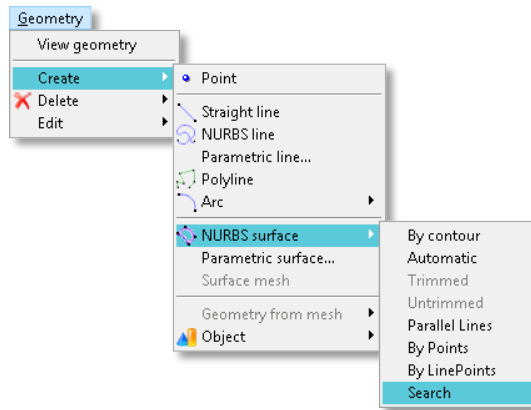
Geometry
View geometry
Create
Delete
Edit

Point
Straight line
NURBS line
Parametric line...
Polyline
Arc
NURBS surface
Parametric surface...
Surface mesh
Geometry from mesh
Object

By contour
Automatic
Trimmed
Untrimmed
Parallel Lines
By Points
By LinePoints
Search